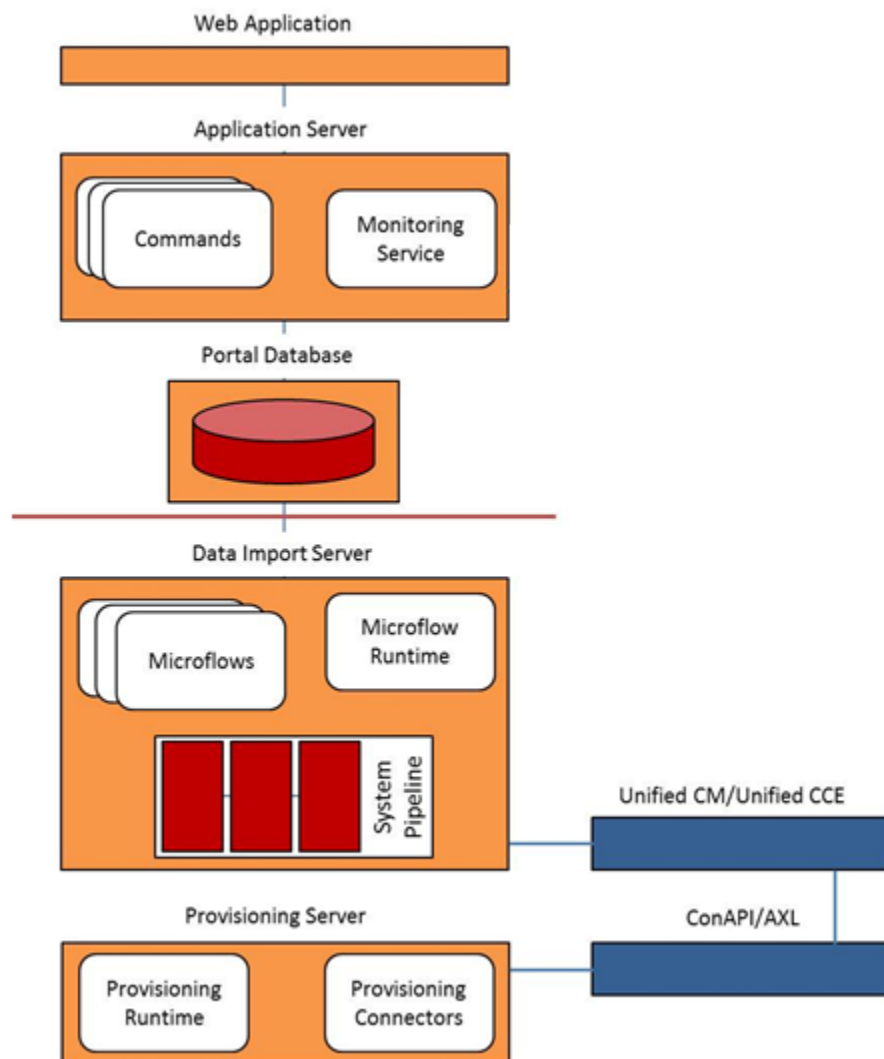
Web Application

Application Server

Commands

Monitoring Service

Portal Database

Data Import Server

Microflows

Microflow Runtime

System Pipeline

Unified CM/Unified CCE

Provisioning Server

ConAPI/AXL

Provisioning Runtime

Provisioning Connectors